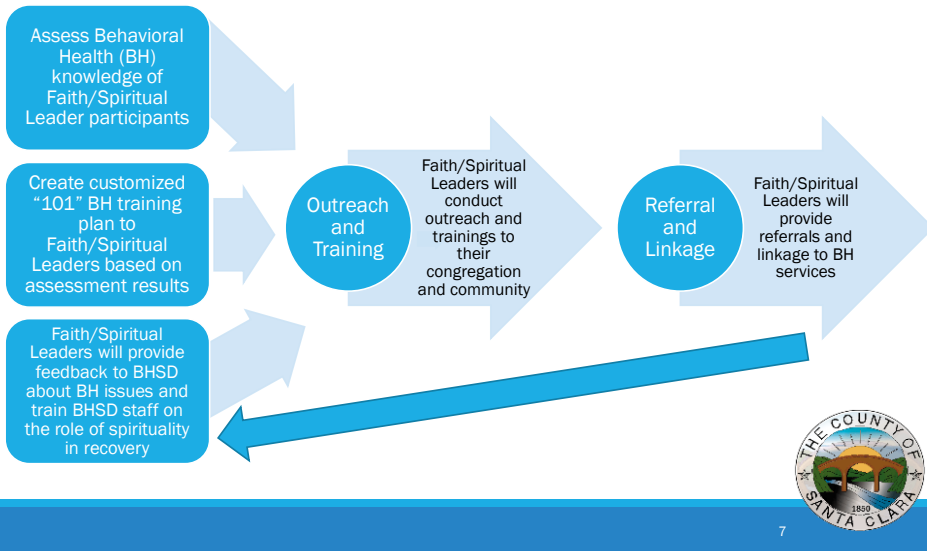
Assess Behavioral Health (BH) knowledge of Faith/Spiritual Leader participants

Create customized "101" BH training plan to Faith/Spiritual Leaders based on assessment results

Faith/Spiritual Leaders will provide feedback to BHSD about BH issues and train BHSD staff on the role of spirituality in recovery

Outreach and Training

Faith/Spiritual Leaders will conduct outreach and trainings to their congregation and community

Referral and Linkage

Faith/Spiritual Leaders will provide referrals and linkage to BH services

THE COUNTY OF SANTA CLARA 1850

7